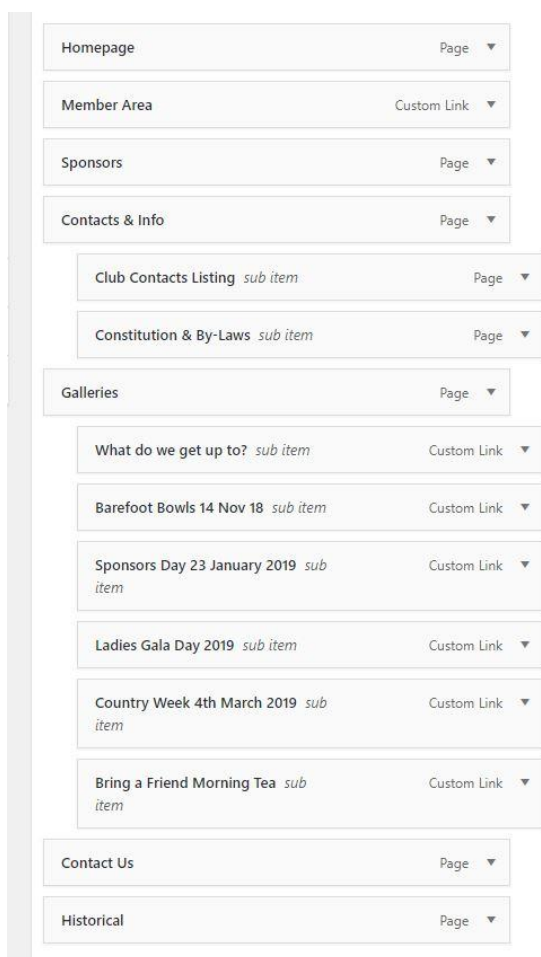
Homepage Page ▼

Member Area Custom Link ▼

Sponsors Page ▼

Contacts & Info Page ▼

Club Contacts Listing *sub item* Page ▼

Constitution & By-Laws *sub item* Page ▼

Galleries Page ▼

What do we get up to? *sub item* Custom Link ▼

Barefoot Bowls 14 Nov 18 *sub item* Custom Link ▼

Sponsors Day 23 January 2019 *sub item* Custom Link ▼

Ladies Gala Day 2019 *sub item* Custom Link ▼

Country Week 4th March 2019 *sub item* Custom Link ▼

Bring a Friend Morning Tea *sub item* Custom Link ▼

Contact Us Page ▼

Historical Page ▼